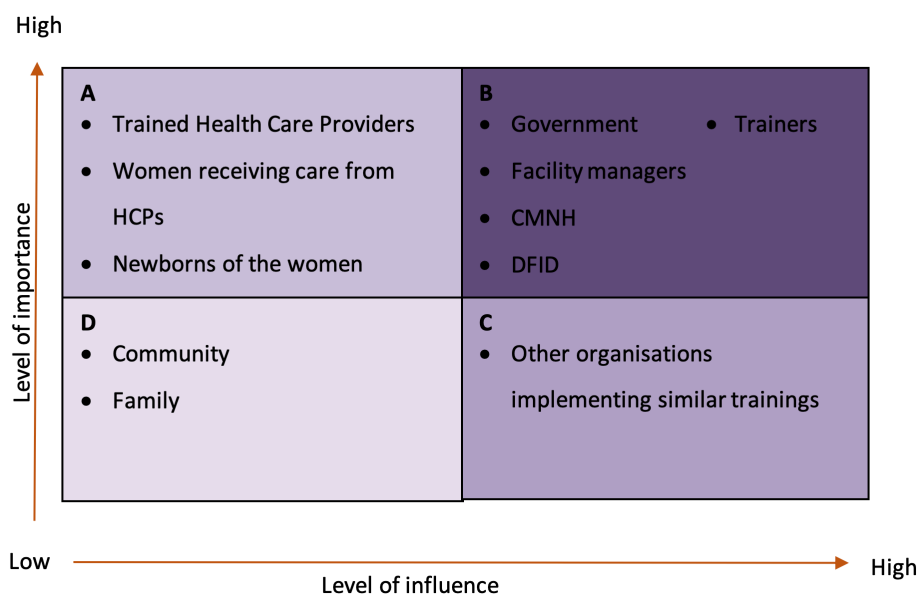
High

Level of importance

A
- Trained Health Care Providers
- Women receiving care from HCPs
- Newborns of the women

B
- Government
- Trainers
- Facility managers
- CMNH
- DFID

D
- Community
- Family

C
- Other organisations implementing similar trainings

Low

Level of influence

High